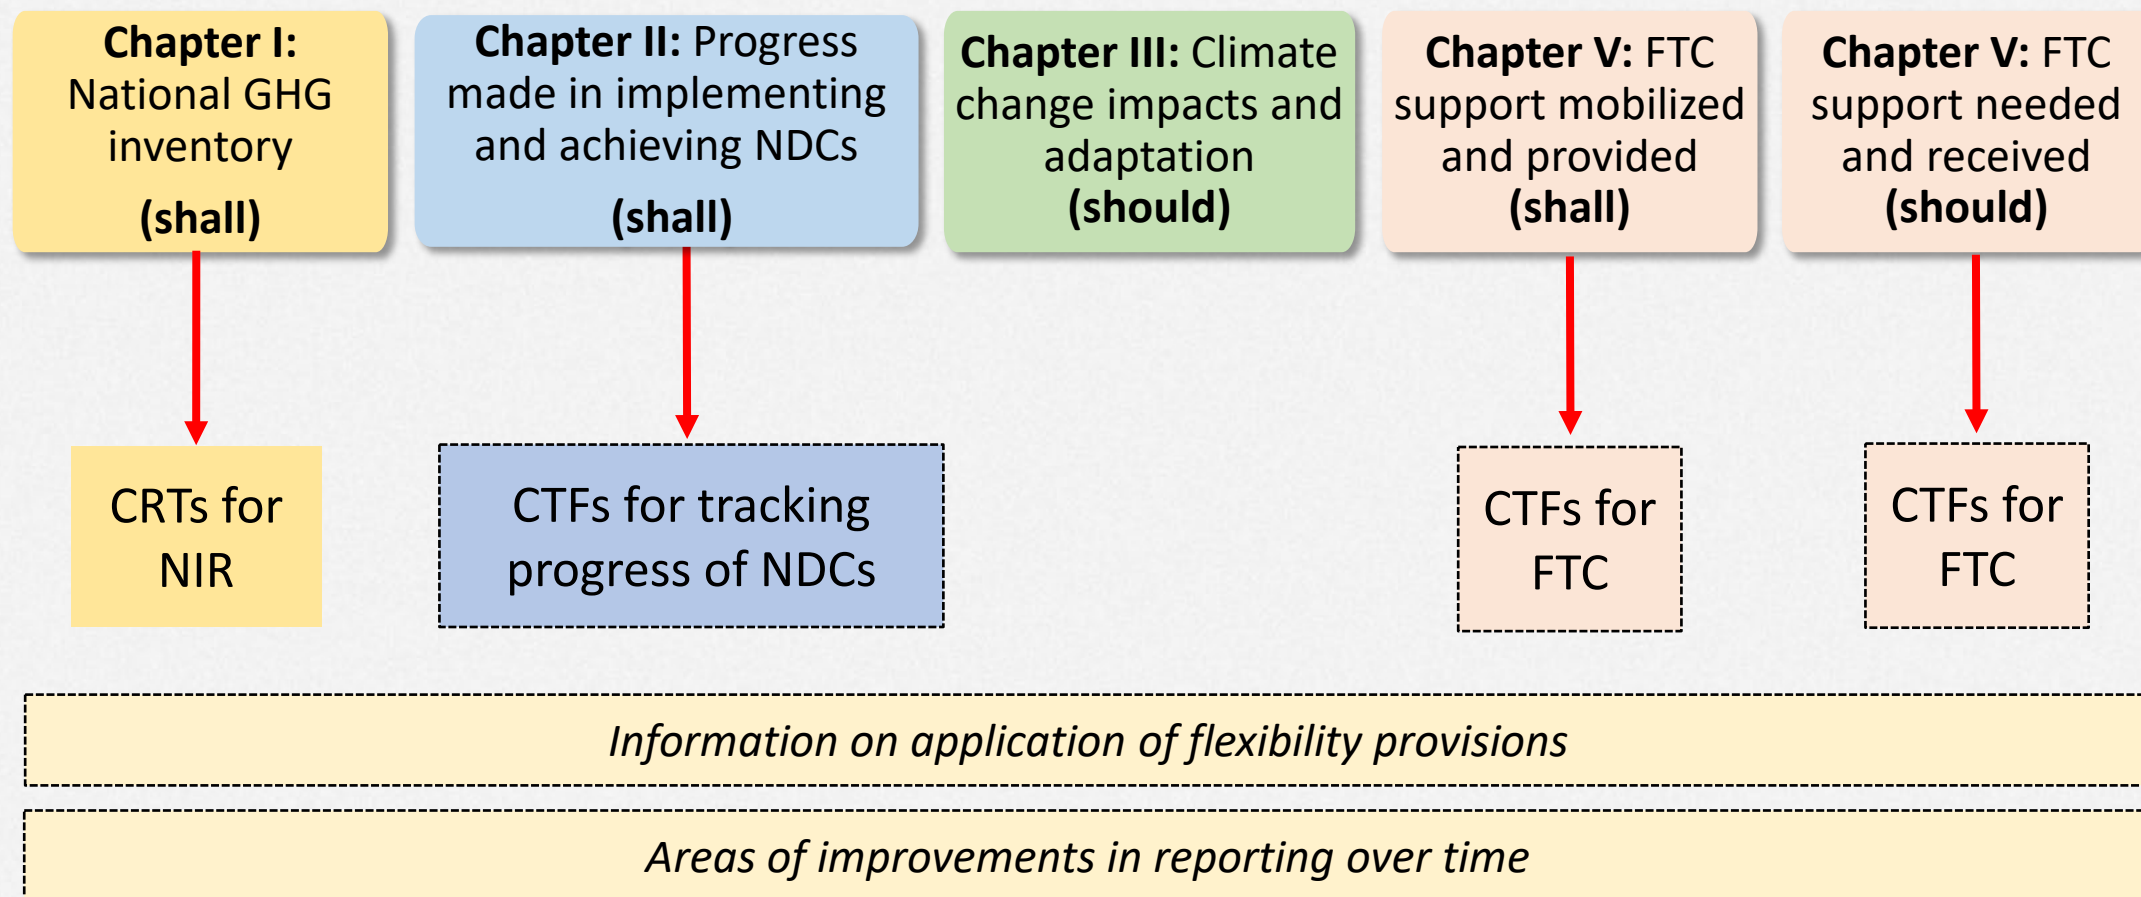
Chapter I: National GHG inventory (shall)

Chapter II: Progress made in implementing and achieving NDCs (shall)

Chapter III: Climate change impacts and adaptation (should)

Chapter V: FTC support mobilized and provided (shall)

Chapter V: FTC support needed and received (should)

CRTs for NIR

CTFs for tracking progress of NDCs

CTFs for FTC

CTFs for FTC

Information on application of flexibility provisions

Areas of improvements in reporting over time